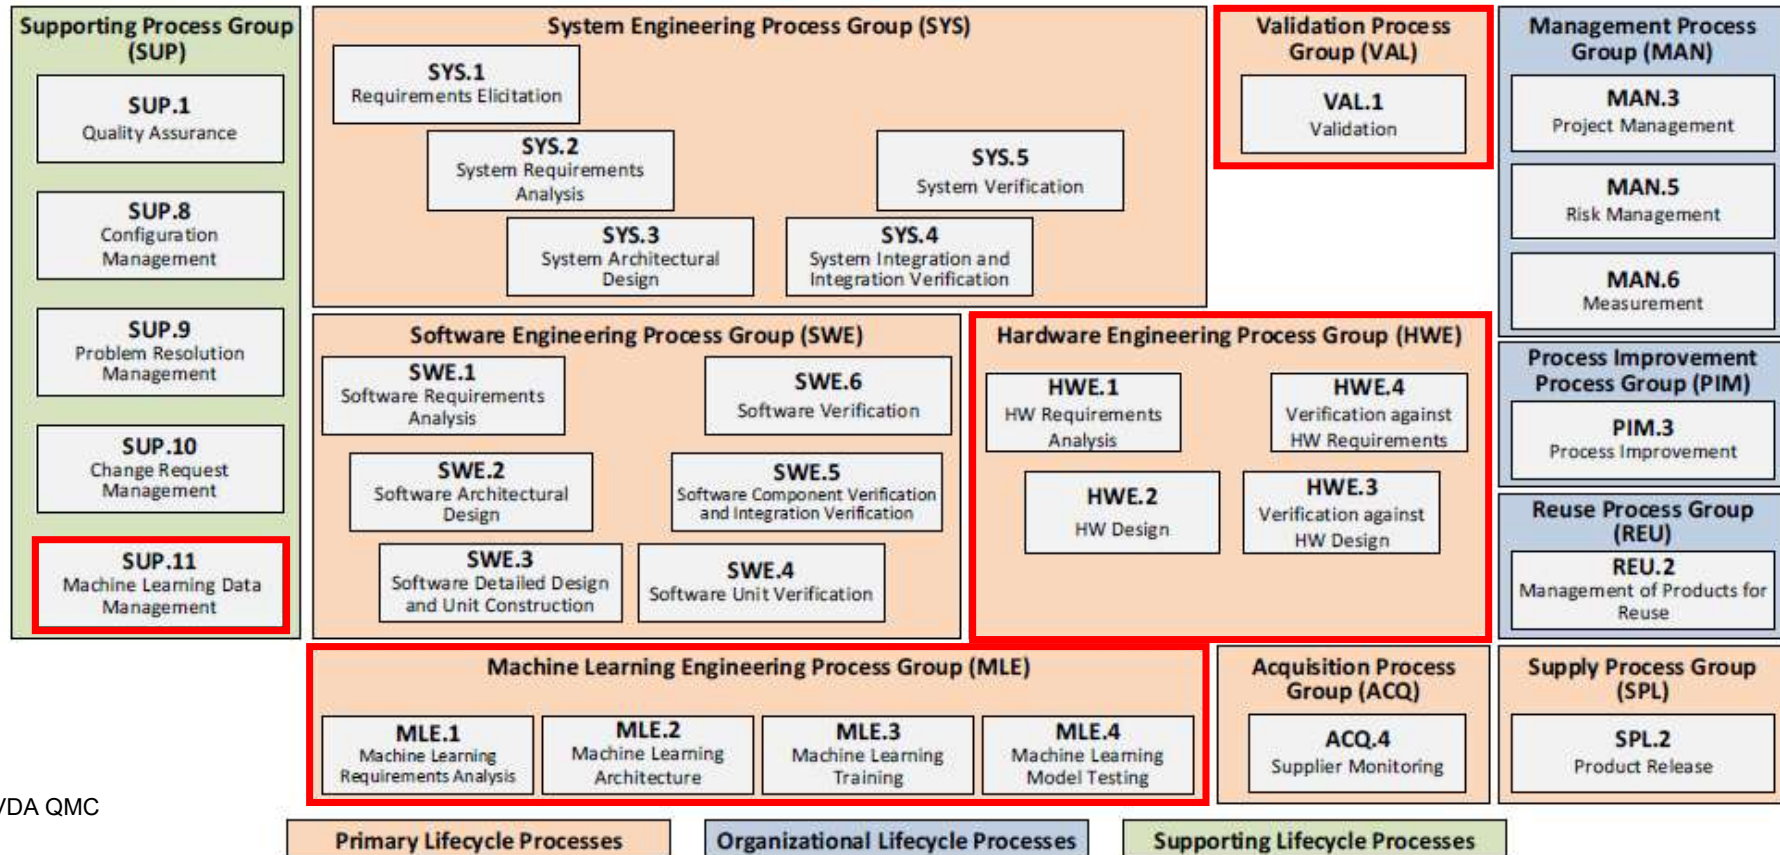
Supporting Process Group (SUP)

SUP.1
Quality Assurance

SUP.8
Configuration Management

SUP.9
Problem Resolution Management

SUP.10
Change Request Management

SUP.11
Machine Learning Data Management

System Engineering Process Group (SYS)

SYS.1
Requirements Elicitation

SYS.2
System Requirements Analysis

SYS.5
System Verification

SYS.3
System Architectural Design

SYS.4
System Integration and Integration Verification

Validation Process Group (VAL)

VAL.1
Validation

Management Process Group (MAN)

MAN.3
Project Management

MAN.5
Risk Management

MAN.6
Measurement

Software Engineering Process Group (SWE)

SWE.1
Software Requirements Analysis

SWE.6
Software Verification

SWE.2
Software Architectural Design

SWE.5
Software Component Verification and Integration Verification

SWE.3
Software Detailed Design and Unit Construction

SWE.4
Software Unit Verification

Hardware Engineering Process Group (HWE)

HWE.1
HW Requirements Analysis

HWE.4
Verification against HW Requirements

HWE.2
HW Design

HWE.3
Verification against HW Design

Process Improvement Process Group (PIM)

PIM.3
Process Improvement

Reuse Process Group (REU)

REU.2
Management of Products for Reuse

Machine Learning Engineering Process Group (MLE)

MLE.1
Machine Learning Requirements Analysis

MLE.2
Machine Learning Architecture

MLE.3
Machine Learning Training

MLE.4
Machine Learning Model Testing

Acquisition Process Group (ACQ)

ACQ.4
Supplier Monitoring

Supply Process Group (SPL)

SPL.2
Product Release

VDA QMC

Primary Lifecycle Processes

Organizational Lifecycle Processes

Supporting Lifecycle Processes